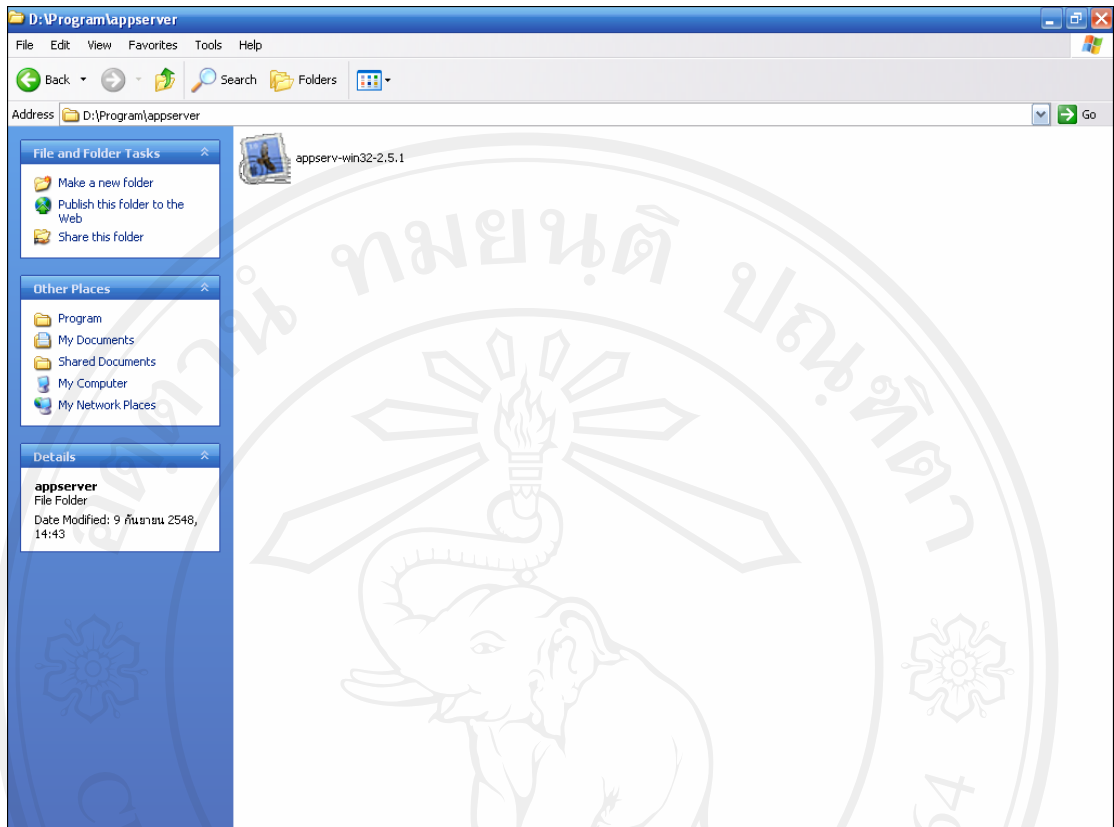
D:\Program\appserver

File Edit View Favorites Tools Help

Back Search Folders

Address D:\Program\appserver Go

File and Folder Tasks

Make a new folder
Publish this folder to the Web
Share this folder

Other Places

Program
My Documents
Shared Documents
My Computer
My Network Places

Details

appserver
File Folder
Date Modified: 9 กันยายน 2548, 14:43

appserv-win32-2.5.1

ทมยนต ปณฑิตา